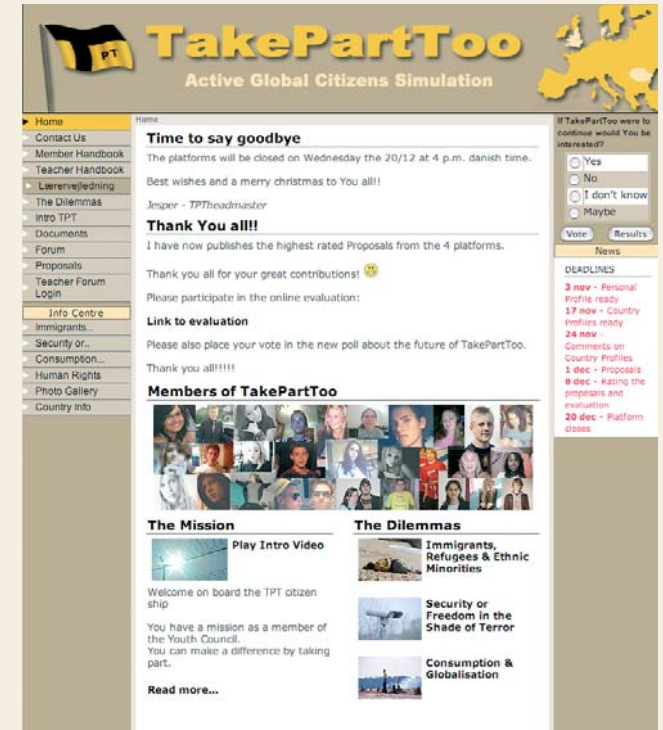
PT

TakePartToo

Active Global Citizens Simulation

Home
Contact Us
Member Handbook
Teacher Handbook
Lærervejledning
The Dilemmas
Intro TPT
Documents
Forum
Proposals
Teacher Forum Login
Info Centre
Immigrants...
Security or...
Consumption...
Human Rights
Photo Gallery
Country Info

Home

Time to say goodbye

The platforms will be closed on Wednesday the 20/12 at 4 p.m. danish time.

Best wishes and a merry christmas to You all!!

Jesper - TPTheadmaster

Thank You all!!

I have now publishes the highest rated Proposals from the 4 platforms.

Thank you all for your great contributions!

Please participate in the online evaluation:

Link to evaluation

Please also place your vote in the new poll about the future of TakePartToo.

Thank you all!!!!!

Members of TakePartToo

The Mission

Play Intro Video

Welcome on board the TPT citizen ship

You have a mission as a member of the Youth Council.
You can make a difference by taking part.

Read more...

The Dilemmas

Immigrants, Refugees & Ethnic Minorities

Security or Freedom in the Shade of Terror

Consumption & Globalisation

If TakePartToo were to continue would You be interested?

Yes
No
I don't know
Maybe

Vote
Results

News

DEADLINES

3 nov - Personal Profile ready
17 nov - Country Profiles ready
24 nov - Comments on Country Profiles
1 dec - Proposals
8 dec - Rating the proposals and evaluation
20 dec - Platform closes